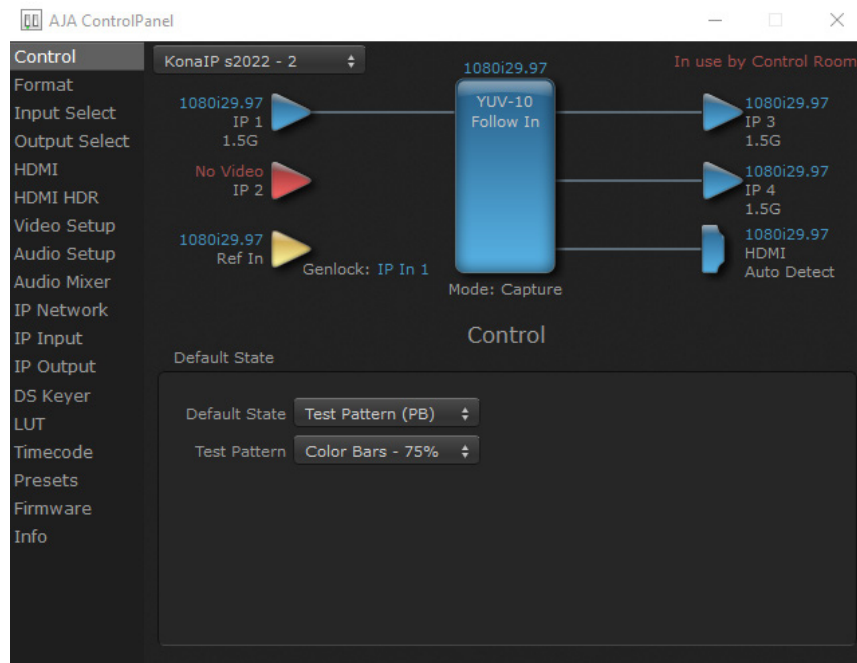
AJA ControlPanel

Control
Format
Input Select
Output Select
HDMI
HDMI HDR
Video Setup
Audio Setup
Audio Mixer
IP Network
IP Input
IP Output
DS Keyer
LUT
Timecode
Presets
Firmware
Info

KonaIP s2022 - 2

In use by Control Room

1080i29.97

1080i29.97
IP 1
1.5G

No Video
IP 2

1080i29.97
Ref In

Genlock: IP In 1

YUV-10
Follow In

Mode: Capture

1080i29.97
IP 3
1.5G

1080i29.97
IP 4
1.5G

1080i29.97
HDMI
Auto Detect

Control

Default State

Default State Test Pattern (PB)

Test Pattern Color Bars - 75%